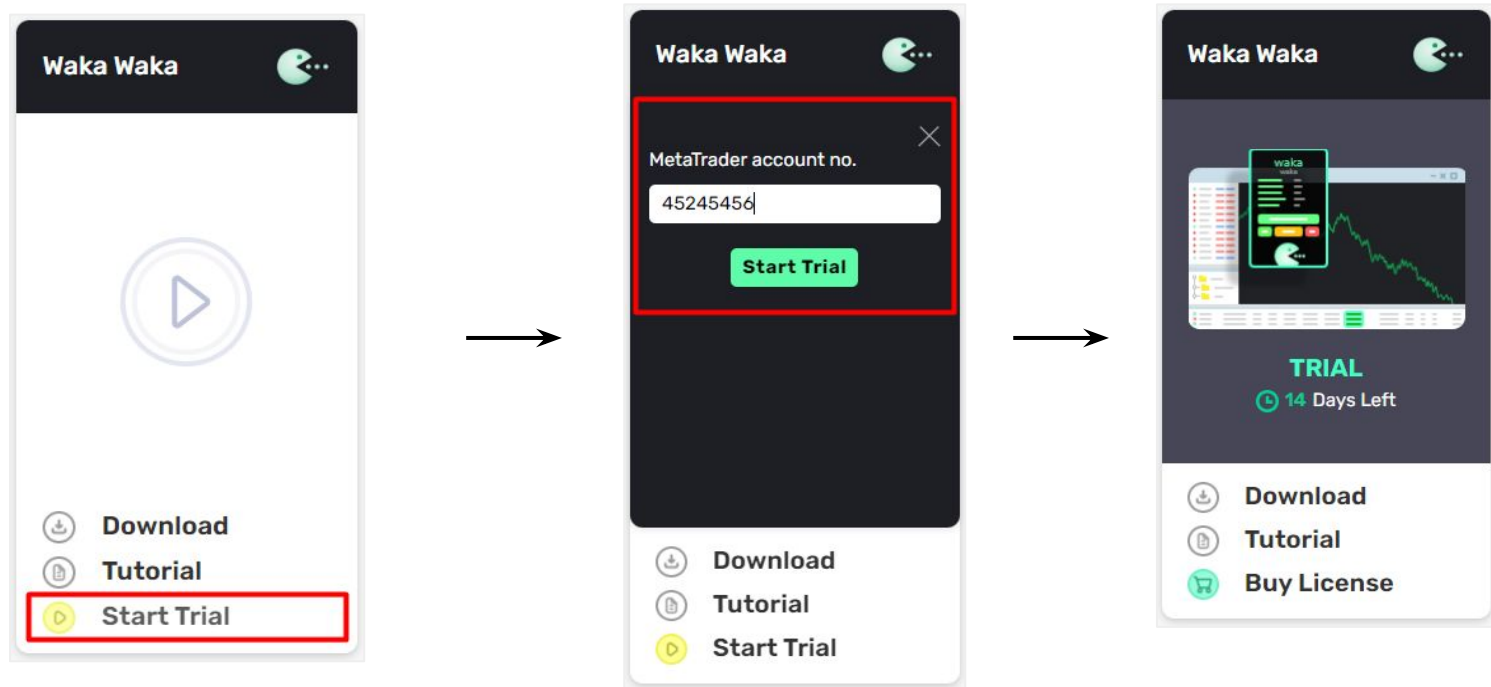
Waka Waka

Download
Tutorial
Start Trial

Waka Waka

MetaTrader account no.

45245456

Start Trial

Download
Tutorial
Start Trial

Waka Waka

waka
waka

TRIAL
14 Days Left

Download
Tutorial
Buy License